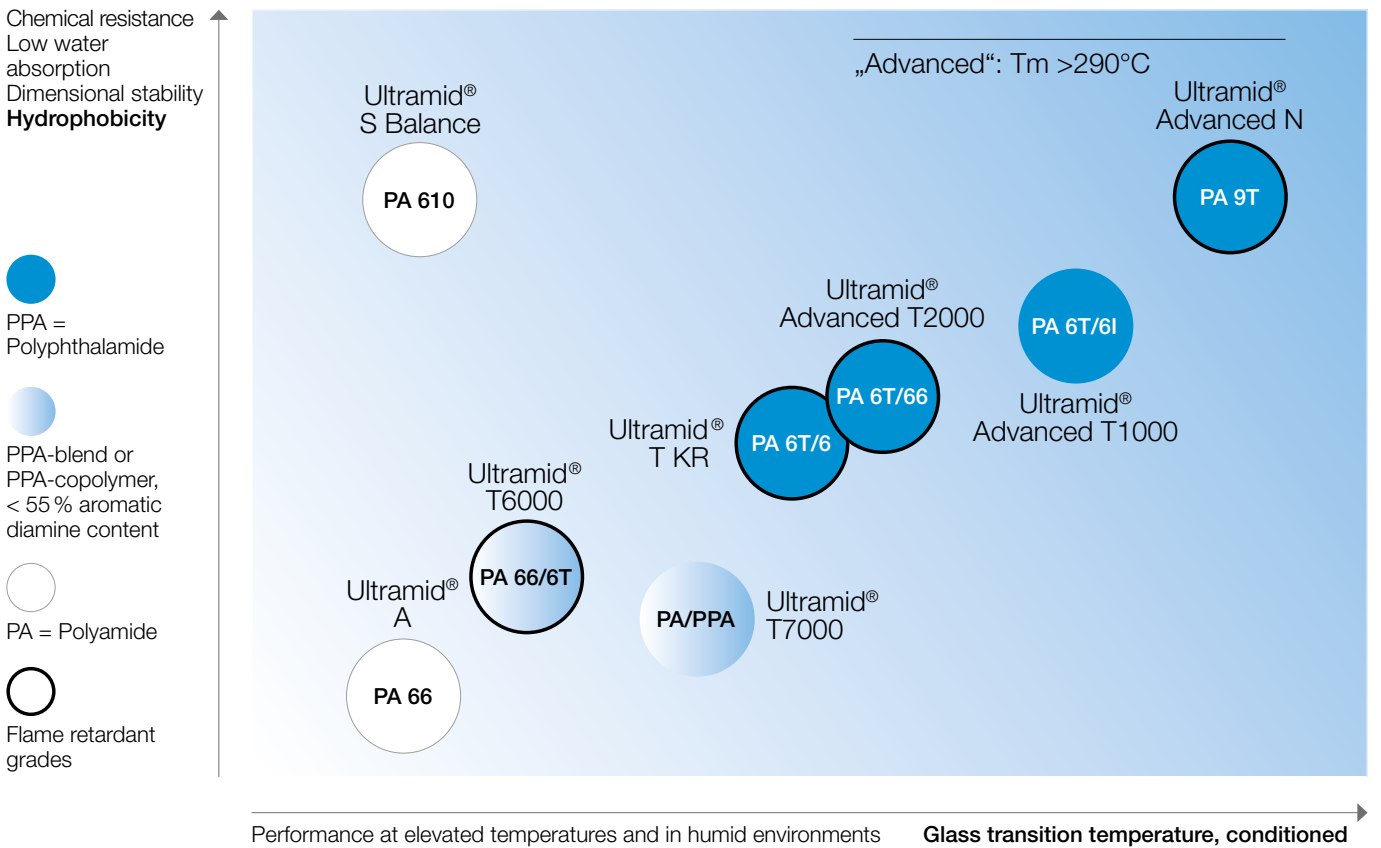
Chemical resistance
Low water absorption
Dimensional stability
**Hydrophobicity**

PPA = Polyphthalamide

PPA-blend or PPA-copolymer, < 55 % aromatic diamine content

PA = Polyamide

Flame retardant grades

„Advanced“: Tm >290°C

Ultramid®
S Balance
PA 610

Ultramid®
Advanced N
PA 9T

Ultramid®
Advanced T2000
PA 6T/66

PA 6T/6I
Ultramid®
Advanced T1000

Ultramid®
T KR
PA 6T/6

Ultramid®
T6000
PA 66/6T

Ultramid®
A
PA 66

PA/PPA
Ultramid®
T7000

Performance at elevated temperatures and in humid environments **Glass transition temperature, conditioned**